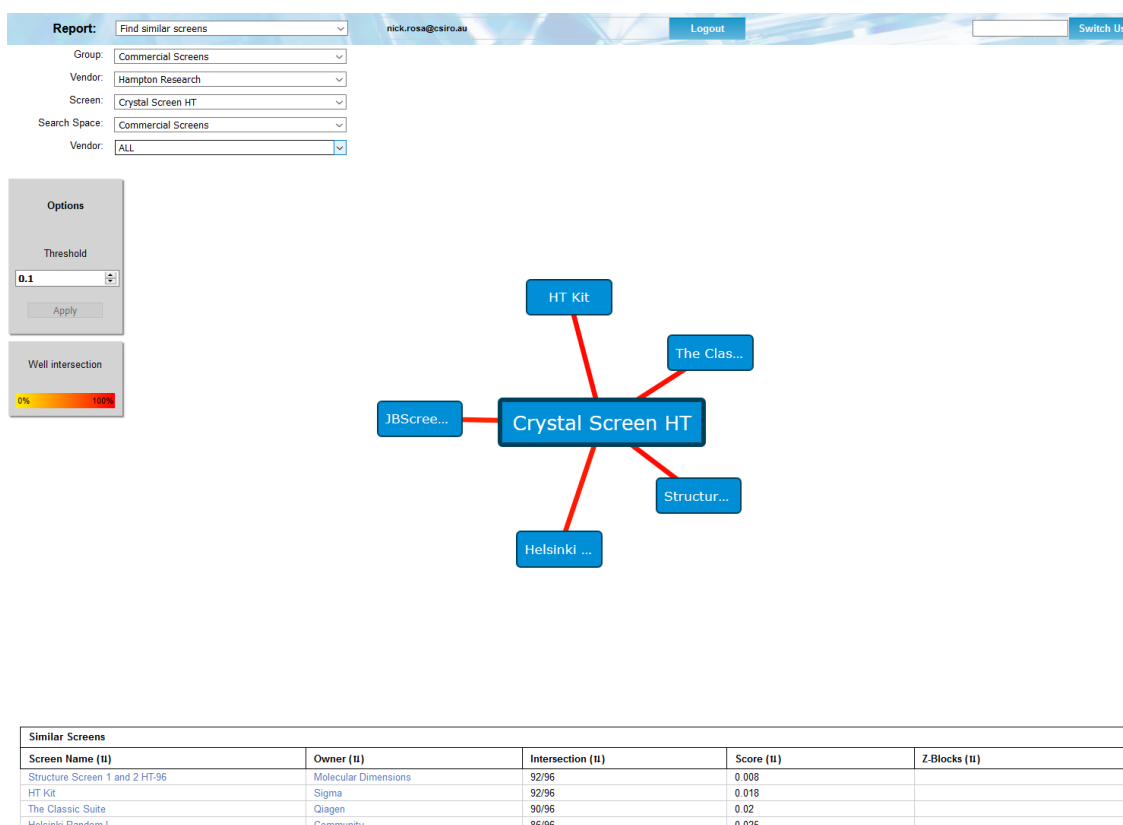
Report: Find similar screens
nick.rosa@csiro.au
Logout
Switch Us

Group: Commercial Screens
Vendor: Hampton Research
Screen: Crystal Screen HT
Search Space: Commercial Screens
Vendor: ALL

Options

Threshold

0.1

Apply

Well intersection

0%
100%

HT Kit
The Clas...
JBScree...
Crystal Screen HT
Structur...
Helsinki ...

Similar Screens

| Screen Name (⇅) | Owner (⇅) | Intersection (⇅) | Score (⇅) | Z-Blocks (⇅) |
|---|---|---|---|---|
| Structure Screen 1 and 2 HT-96 | Molecular Dimensions | 92/96 | 0.008 | |
| HT Kit | Sigma | 92/96 | 0.018 | |
| The Classic Suite | Qiagen | 90/96 | 0.02 | |
| Helsinki Random I | Community | 86/96 | 0.025 | |